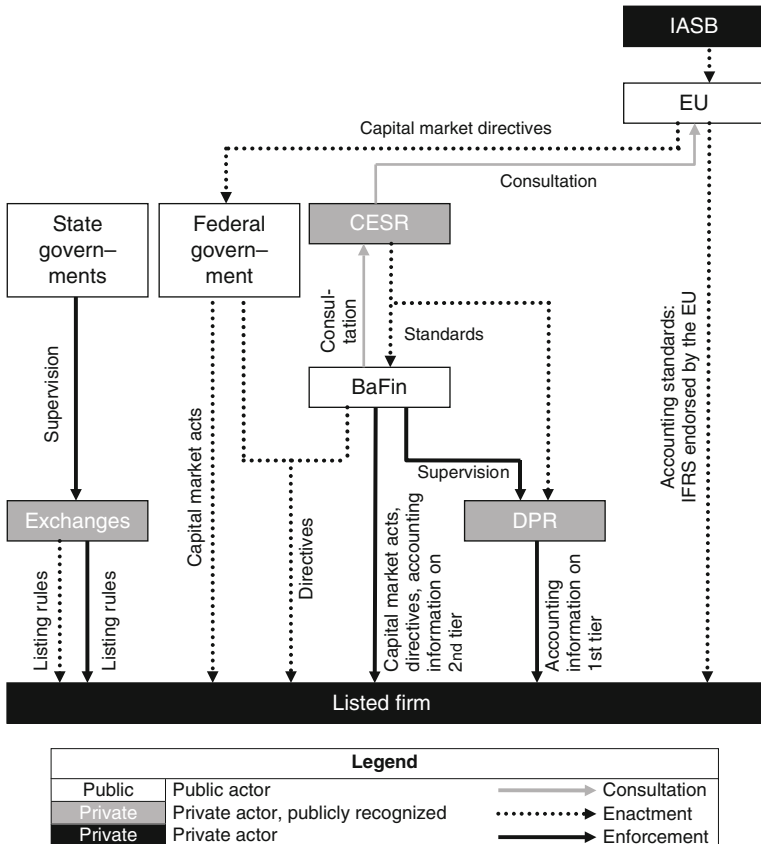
IASB

EU

Capital market directives

Consultation

State governments

Federal government

CESR

Consultation

Standards

BaFin

Supervision

Capital market acts

Directives

Capital market acts, directives, accounting information on 2nd tier

Supervision

Accounting standards: IFRS endorsed by the EU

Exchanges

DPR

Listing rules

Listing rules

Accounting information on 1st tier

Listed firm

| Legend | | |
|---|---|---|
| Public | Public actor | Consultation |
| Private | Private actor, publicly recognized | Enactment |
| Private | Private actor | Enforcement |